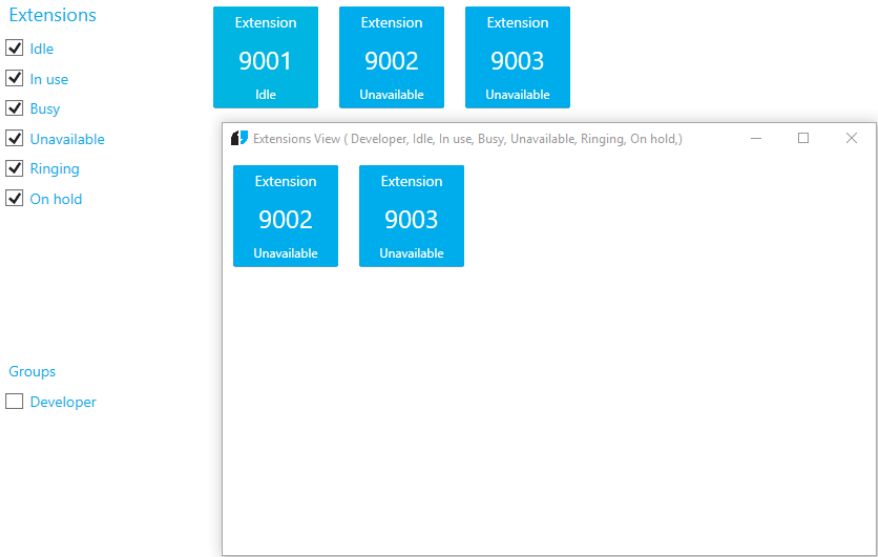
Extensions
Idle
In use
Busy
Unavailable
Ringing
On hold

Extension
9001
Idle

Extension
9002
Unavailable

Extension
9003
Unavailable

Extensions View ( Developer, Idle, In use, Busy, Unavailable, Ringing, On hold,)

Extension
9002
Unavailable

Extension
9003
Unavailable

Groups
Developer